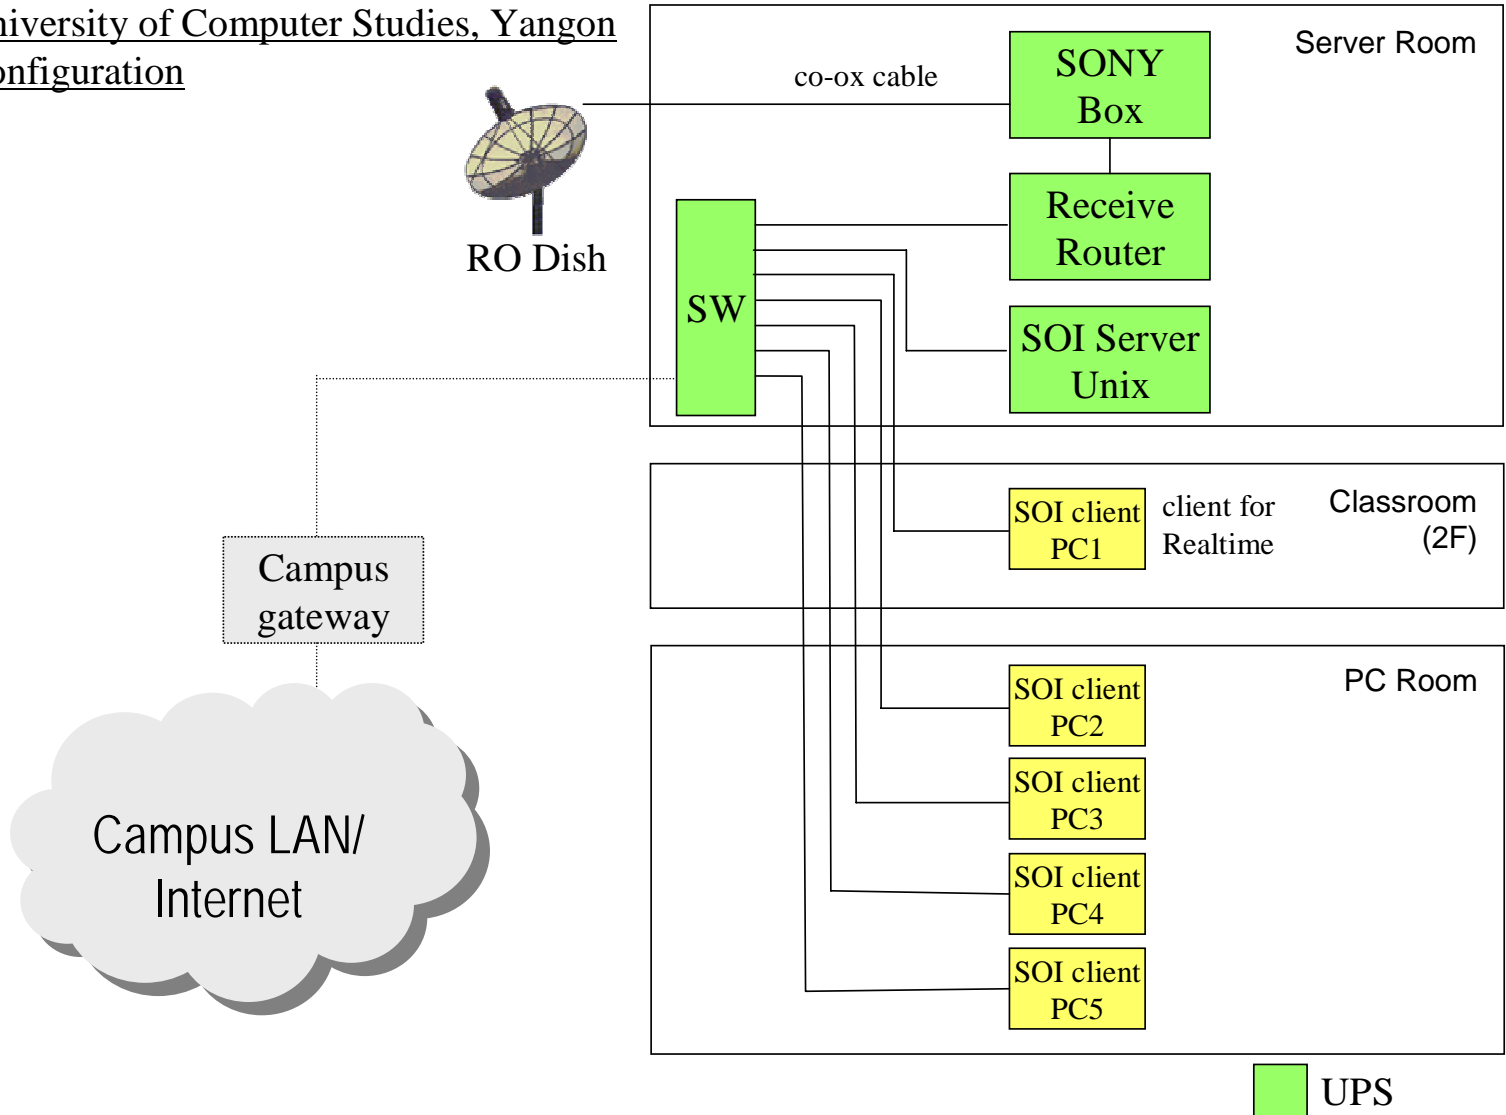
niversity of Computer Studies, Yangon
onfiguration

Server Room

co-ox cable

SONY Box

Receive Router

SOI Server Unix

SW

RO Dish

Campus gateway

Campus LAN/ Internet

SOI client PC1

client for Realtime

Classroom (2F)

PC Room

SOI client PC2

SOI client PC3

SOI client PC4

SOI client PC5

UPS